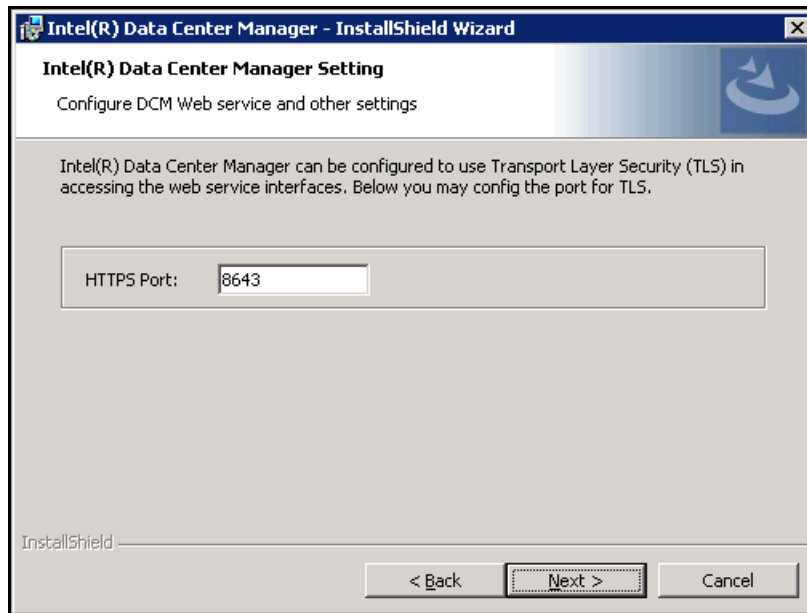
Intel(R) Data Center Manager - InstallShield Wizard

Intel(R) Data Center Manager Setting

Configure DCM Web service and other settings

Intel(R) Data Center Manager can be configured to use Transport Layer Security (TLS) in accessing the web service interfaces. Below you may config the port for TLS.

HTTPS Port: 8643

InstallShield

< Back

Next >

Cancel